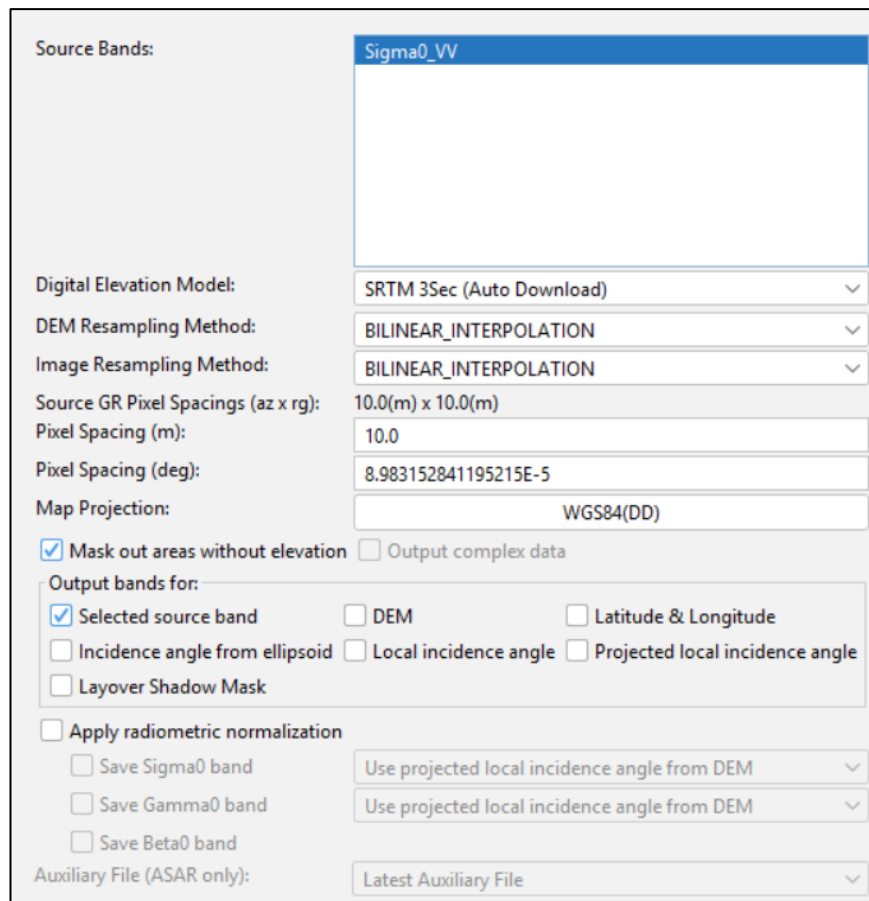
Source Bands:
Sigma0_VV

Digital Elevation Model: SRTM 3Sec (Auto Download)
DEM Resampling Method: BILINEAR_INTERPOLATION
Image Resampling Method: BILINEAR_INTERPOLATION
Source GR Pixel Spacings (az x rg): 10.0(m) x 10.0(m)
Pixel Spacing (m): 10.0
Pixel Spacing (deg): 8.983152841195215E-5
Map Projection: WGS84(DD)

Mask out areas without elevation
Output complex data

Output bands for:
Selected source band
DEM
Latitude & Longitude
Incidence angle from ellipsoid
Local incidence angle
Projected local incidence angle
Layover Shadow Mask

Apply radiometric normalization
Save Sigma0 band
Use projected local incidence angle from DEM
Save Gamma0 band
Use projected local incidence angle from DEM
Save Beta0 band
Auxiliary File (ASAR only): Latest Auxiliary File